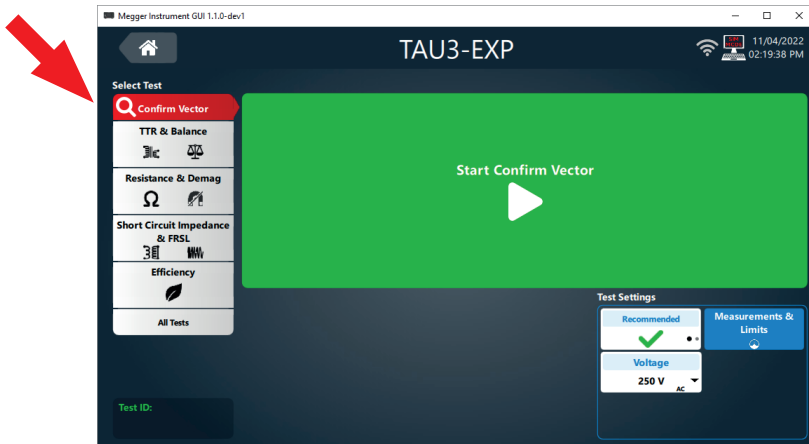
Megger Instrument GUI 1.1.0-dev1

TAU3-EXP

11/04/2022
02:19:38 PM

Select Test

Confirm Vector

TTR & Balance

Resistance & Demag

Ω

Short Circuit Impedance & FRSL

Efficiency

All Tests

Start Confirm Vector

Test Settings

Recommended

Measurements & Limits

Voltage

250 V AC

Test ID: